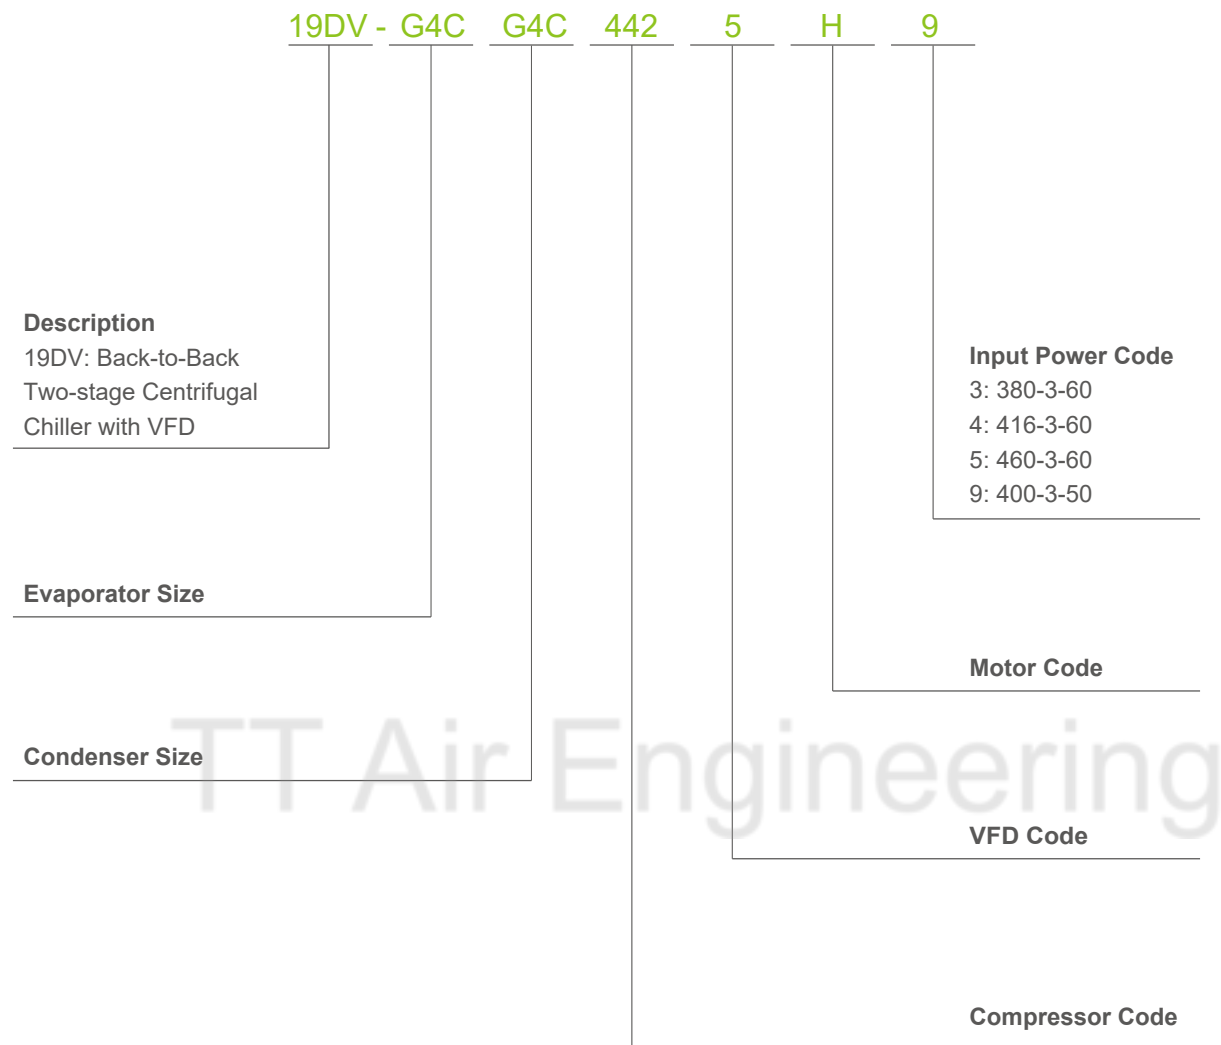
19DV - G4C G4C 442 5 H 9

Description
19DV: Back-to-Back Two-stage Centrifugal Chiller with VFD

Input Power Code
3: 380-3-60
4: 416-3-60
5: 460-3-60
9: 400-3-50

Evaporator Size

Motor Code

Condenser Size

TT Air Engineering

VFD Code

Compressor Code